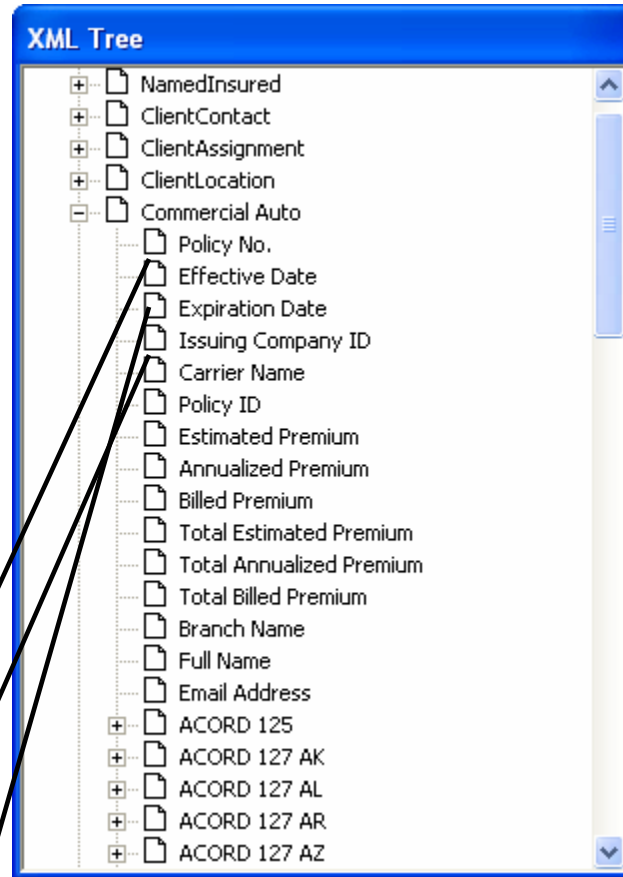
XML Tree

NamedInsured
ClientContact
ClientAssignment
ClientLocation
Commercial Auto
Policy No.
Effective Date
Expiration Date
Issuing Company ID
Carrier Name
Policy ID
Estimated Premium
Annualized Premium
Billed Premium
Total Estimated Premium
Total Annualized Premium
Total Billed Premium
Branch Name
Full Name
Email Address
ACORD 125
ACORD 127 AK
ACORD 127 AL
ACORD 127 AR
ACORD 127 AZ